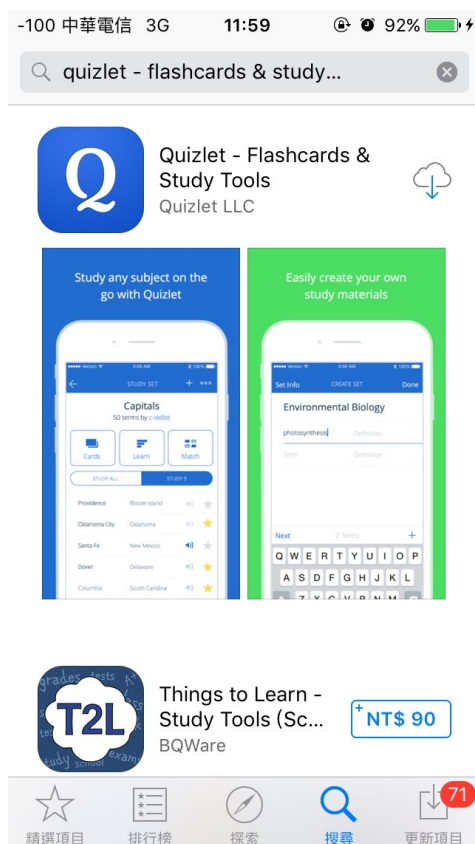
-100 中華電信 3G 11:59 92%

quizlet - flashcards & study...

Q

Quizlet - Flashcards & Study Tools
Quizlet LLC

Study any subject on the go with Quizlet

Verizon 9:00 AM 100%
STUDY SET
Capitals
50 terms by c-skillet
Cards Learn Match
STUDY ALL STUDY 8
Providence Rhode Island
Oklahoma City Oklahoma
Santa Fe New Mexico
Dover Delaware
Columbia South Carolina

Easily create your own study materials

Verizon 9:00 AM 100%
Set Info CREATE SET Done
Environmental Biology
photosynthesis Definition
Term Definition
Next 2 Terms +
Q W E R T Y U I O P
A S D F G H J K L
Z X C V B N M

grades tests
T2L
study school exam

Things to Learn - Study Tools (Sc...
BQWare

NT$ 90

精選項目 排行榜 探索 搜尋 71 更新項目